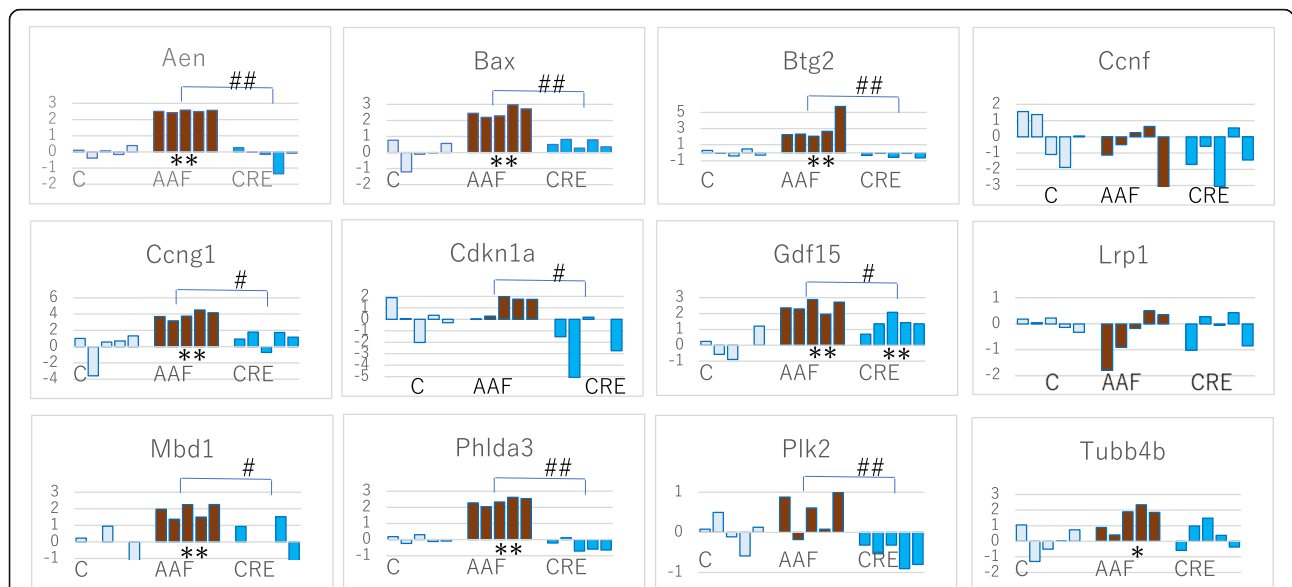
Aen
##
3
2
1
0
-1
-2
**
C AAF CRE

Bax
##
3
2
1
0
-1
-2
**
C AAF CRE

Btg2
##
5
3
1
-1
**
C AAF CRE

Ccnf
2
1
0
-1
-2
-3
C AAF CRE

Ccng1
#
6
4
2
0
-2
-4
**
C AAF CRE

Cdkn1a
#
2
1
0
-1
-2
-3
-4
-5
C AAF CRE

Gdf15
#
3
2
1
0
-1
** **
C AAF CRE

Lrp1
1
0
-1
-2
C AAF CRE

Mbd1
#
3
2
1
0
-1
**
C AAF CRE

Phlda3
##
3
2
1
0
-1
**
C AAF CRE

Plk2
##
1
0
-1
C AAF CRE

Tubb4b
3
2
1
0
-1
-2
*
C AAF CRE